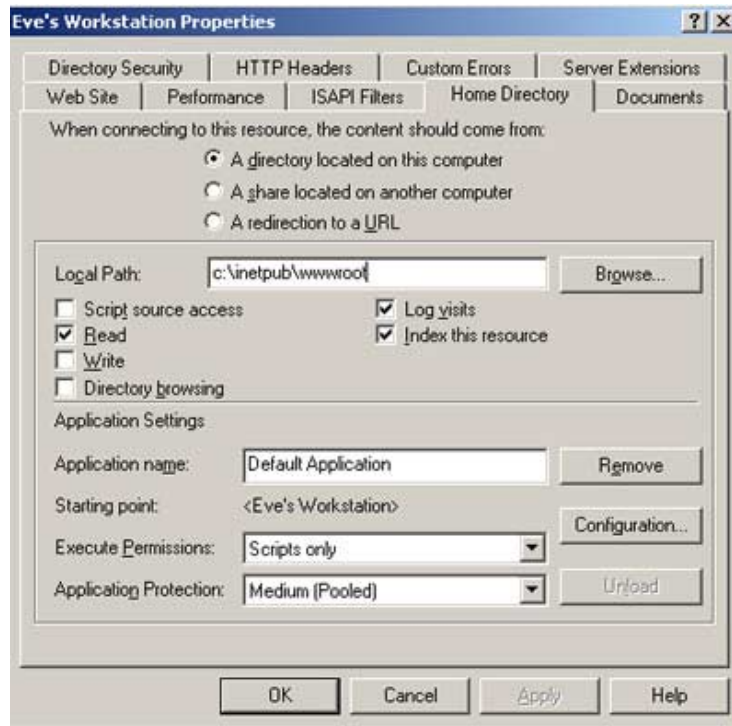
Eve's Workstation Properties

?

Directory Security | HTTP Headers | Custom Errors | Server Extensions

Web Site | Performance | ISAPI Filters | Home Directory | Documents

When connecting to this resource, the content should come from:

A directory located on this computer

A share located on another computer

A redirection to a URL

Local Path: c:\inetpub\wwwroot

Browse...

Script source access

Read

Write

Directory browsing

Log visits

Index this resource

Application Settings

Application name: Default Application

Remove

Starting point: <Eve's Workstation>

Configuration...

Execute Permissions: Scripts only

Application Protection: Medium (Pooled)

Unload

OK

Cancel

Apply

Help